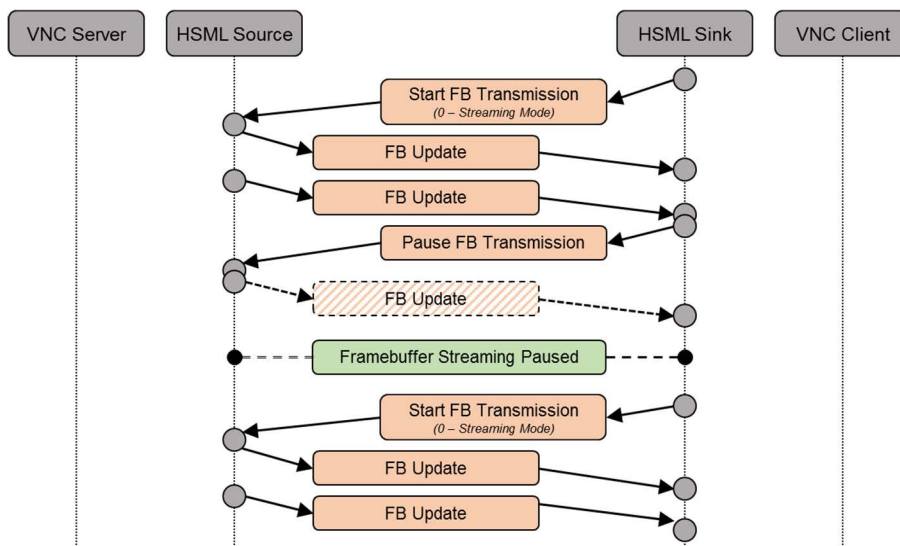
VNC Server

HSML Source

HSML Sink

VNC Client

Start FB Transmission
(0 – Streaming Mode)

FB Update

FB Update

Pause FB Transmission

FB Update

Framebuffer Streaming Paused

Start FB Transmission
(0 – Streaming Mode)

FB Update

FB Update